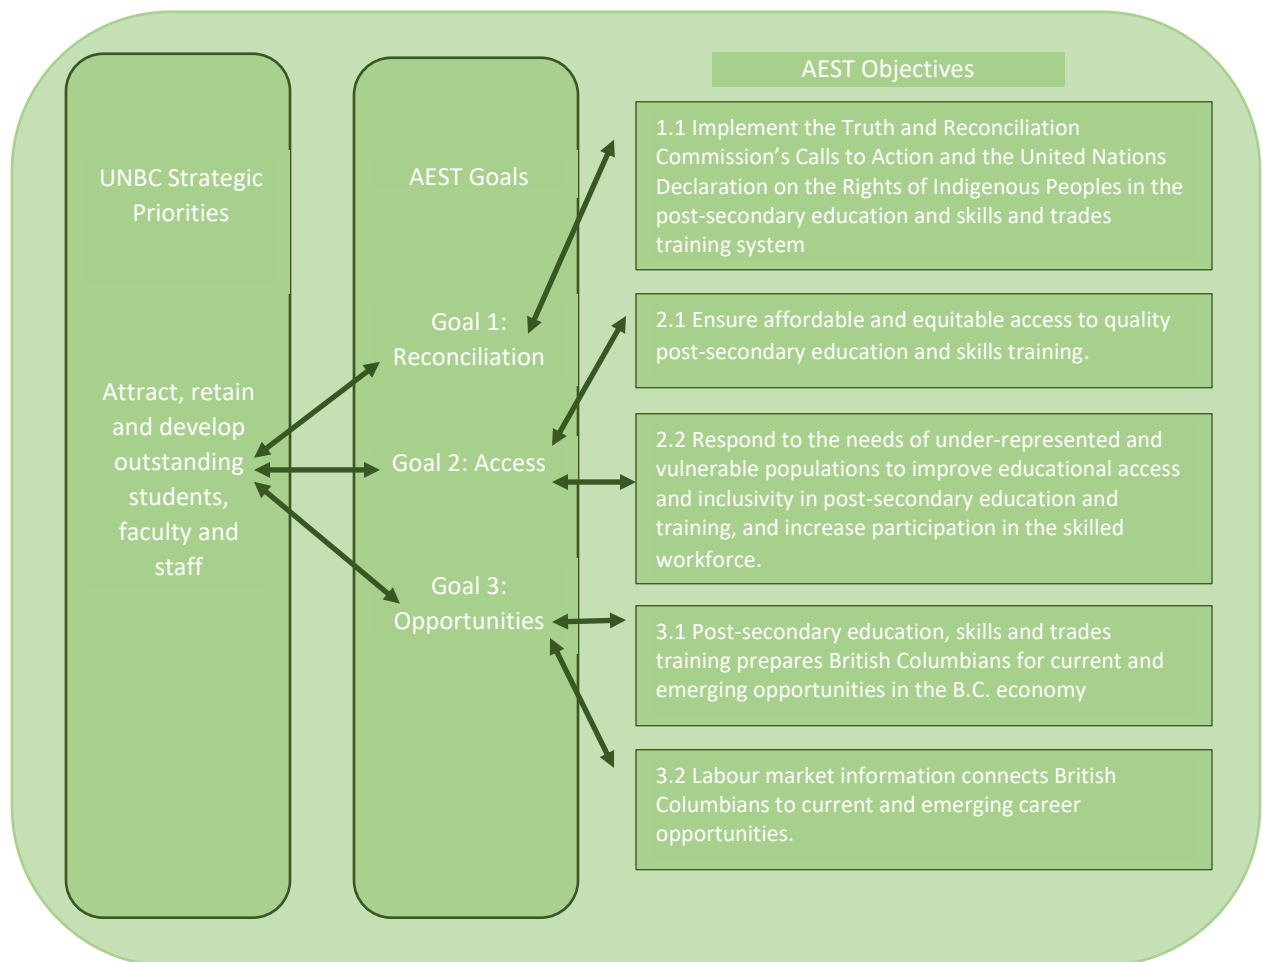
UNBC Strategic Priorities

Attract, retain and develop outstanding students, faculty and staff

AEST Goals

Goal 1: Reconciliation

Goal 2: Access

Goal 3: Opportunities

AEST Objectives

1.1 Implement the Truth and Reconciliation Commission's Calls to Action and the United Nations Declaration on the Rights of Indigenous Peoples in the post-secondary education and skills and trades training system

2.1 Ensure affordable and equitable access to quality post-secondary education and skills training.

2.2 Respond to the needs of under-represented and vulnerable populations to improve educational access and inclusivity in post-secondary education and training, and increase participation in the skilled workforce.

3.1 Post-secondary education, skills and trades training prepares British Columbians for current and emerging opportunities in the B.C. economy

3.2 Labour market information connects British Columbians to current and emerging career opportunities.